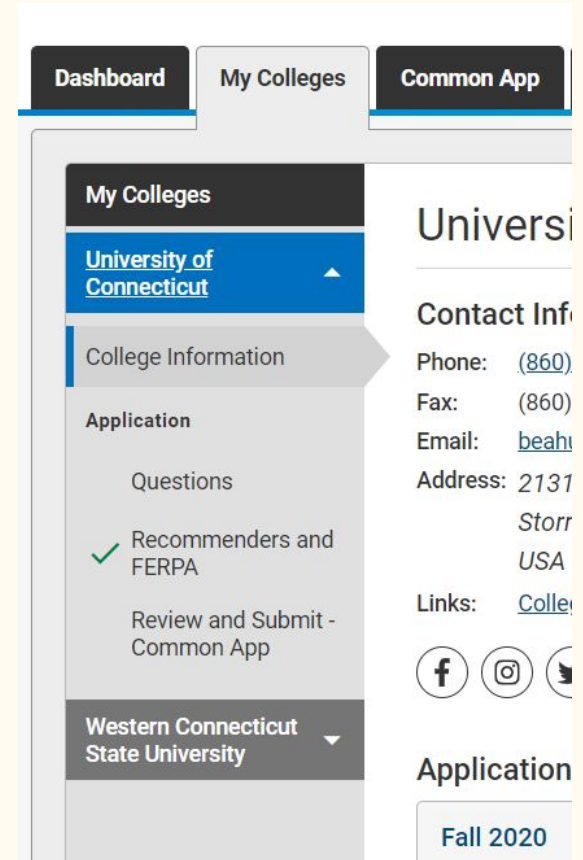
Dashboard
My Colleges
Common App

My Colleges
University of Connecticut
College Information
Application
Questions
Recommenders and FERPA
Review and Submit - Common App
Western Connecticut State University

Universi

Contact Inf
Phone: (860)
Fax: (860)
Email: beahu
Address: 2131
Storr
USA
Links: Colle

Application
Fall 2020